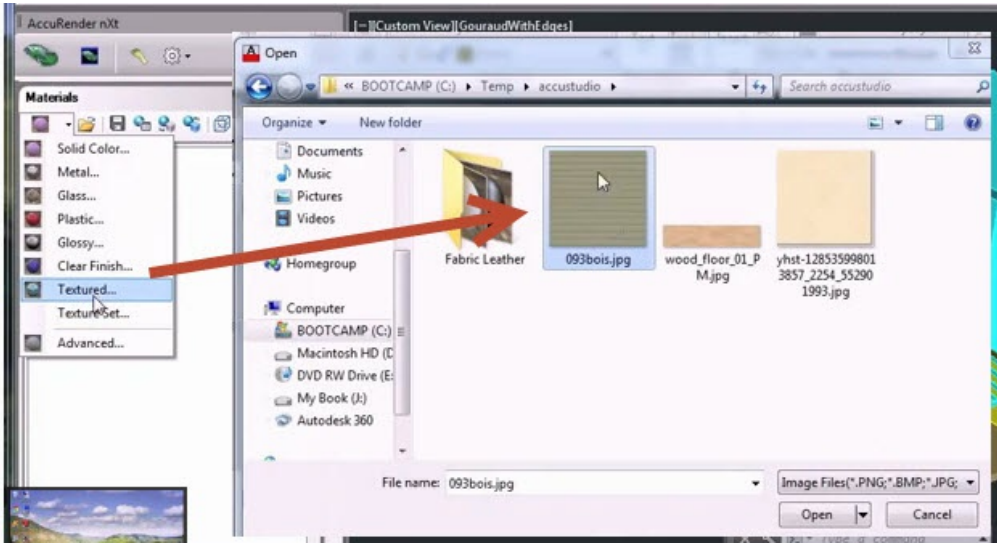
AccuRender nXt

[−][Custom View][GouraudWithEdges]

Materials

Solid Color...
Metal...
Glass...
Plastic...
Glossy...
Clear Finish...
Textured...
Texture Set...
Advanced...

Open

« BOOTCAMP (C:) ▸ Temp ▸ accustudio ▸

Search accustudio

Organize ▾

New folder

Documents
Music
Pictures
Videos

Homegroup

Computer
BOOTCAMP (C:)
Macintosh HD (D
DVD RW Drive (E:
My Book (J:)
Autodesk 360

Fabric Leather

093bois.jpg

wood_floor_01_PM.jpg

yhst-128535998013857_2254_552901993.jpg

File name: 093bois.jpg

Image Files(*.PNG;*.BMP;*.JPG;

Open

Cancel